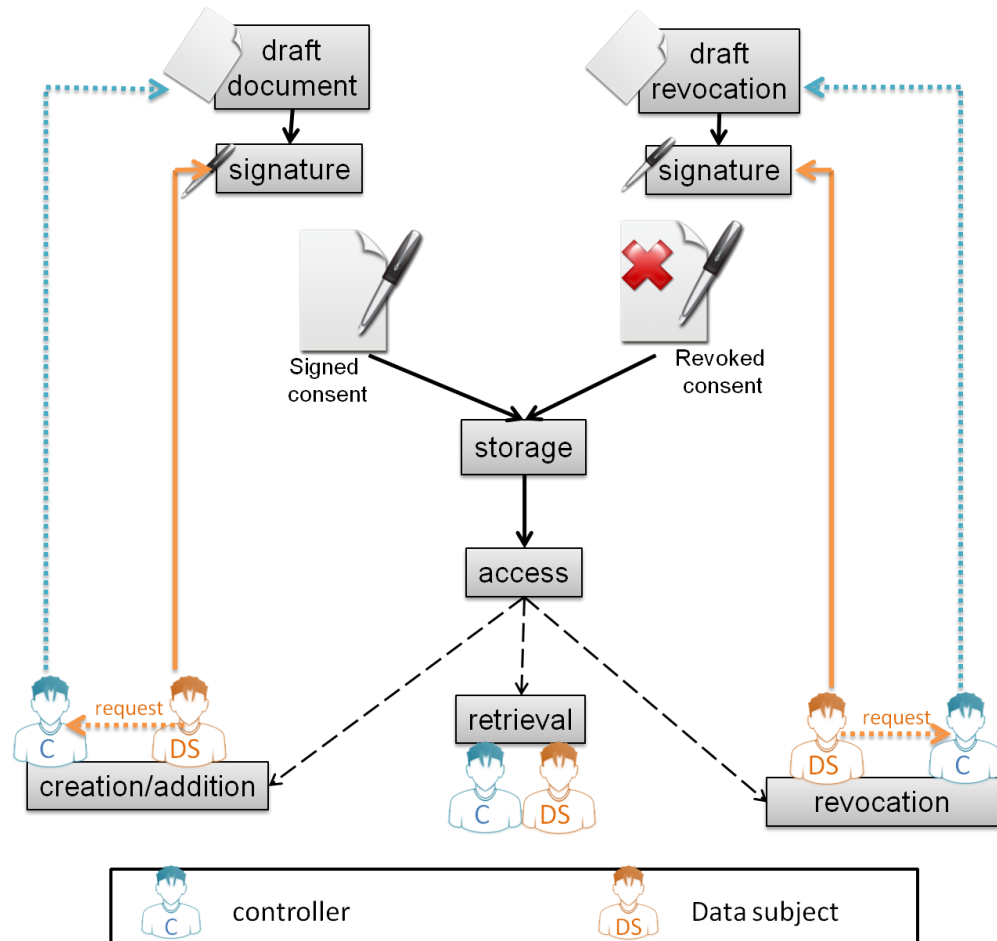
draft document

signature

draft revocation

signature

Signed consent

Revoked consent

storage

access

request

C

DS

creation/addition

retrieval

C

DS

request

DS

C

revocation

C controller

DS Data subject